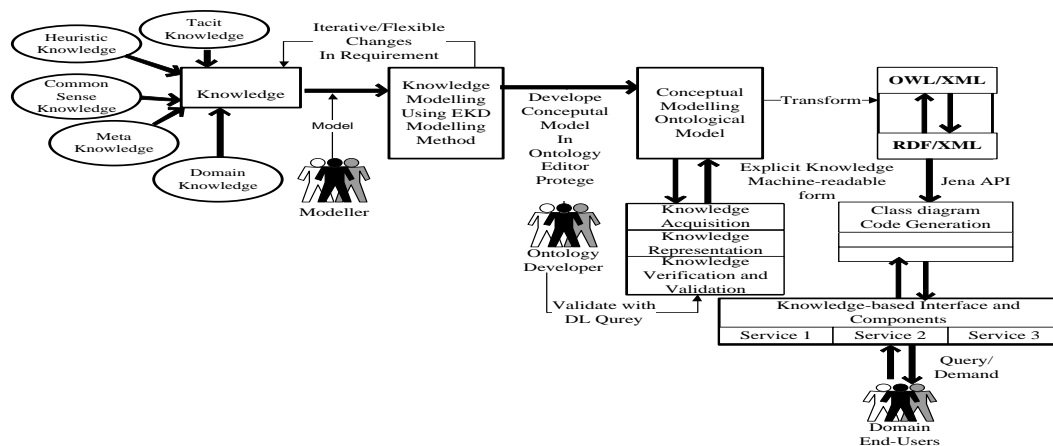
Heuristic Knowledge

Tacit Knowledge

Common Sense Knowledge

Meta Knowledge

Domain Knowledge

Knowledge

Iterative/Flexible Changes In Requirement

Model

Modeller

Knowledge Modelling Using EKD Modelling Method

Develope Conceptual Model In Ontology Editor Protege

Conceptual Modelling Ontological Model

Transform

OWL/XML

RDF/XML

Explicit Knowledge Machine-readable form

Jena API

Ontology Developer

Knowledge Acquisition

Knowledge Representation

Knowledge Verification and Validation

Validate with DL Qurey

Class diagram Code Generation

Knowledge-based Interface and Components

| Service 1 | Service 2 | Service 3 |
|---|---|---|

Query/ Demand

Domain End-Users